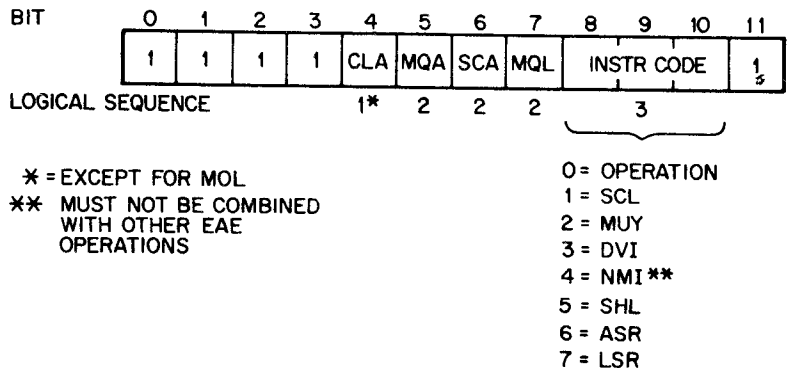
BIT

| 0 | 1 | 2 | 3 | 4 | 5 | 6 | 7 | 8 | 9 | 10 | 11 |
|---|---|---|---|---|---|---|---|---|---|---|---|
| 1 | 1 | 1 | 1 | CLA | MQA | SCA | MQL | INSTR CODE | | | 1 |

LOGICAL SEQUENCE 1* 2 2 2 3

* = EXCEPT FOR MOL
** MUST NOT BE COMBINED WITH OTHER EAE OPERATIONS

0 = OPERATION
1 = SCL
2 = MUY
3 = DVI
4 = NMI**
5 = SHL
6 = ASR
7 = LSR